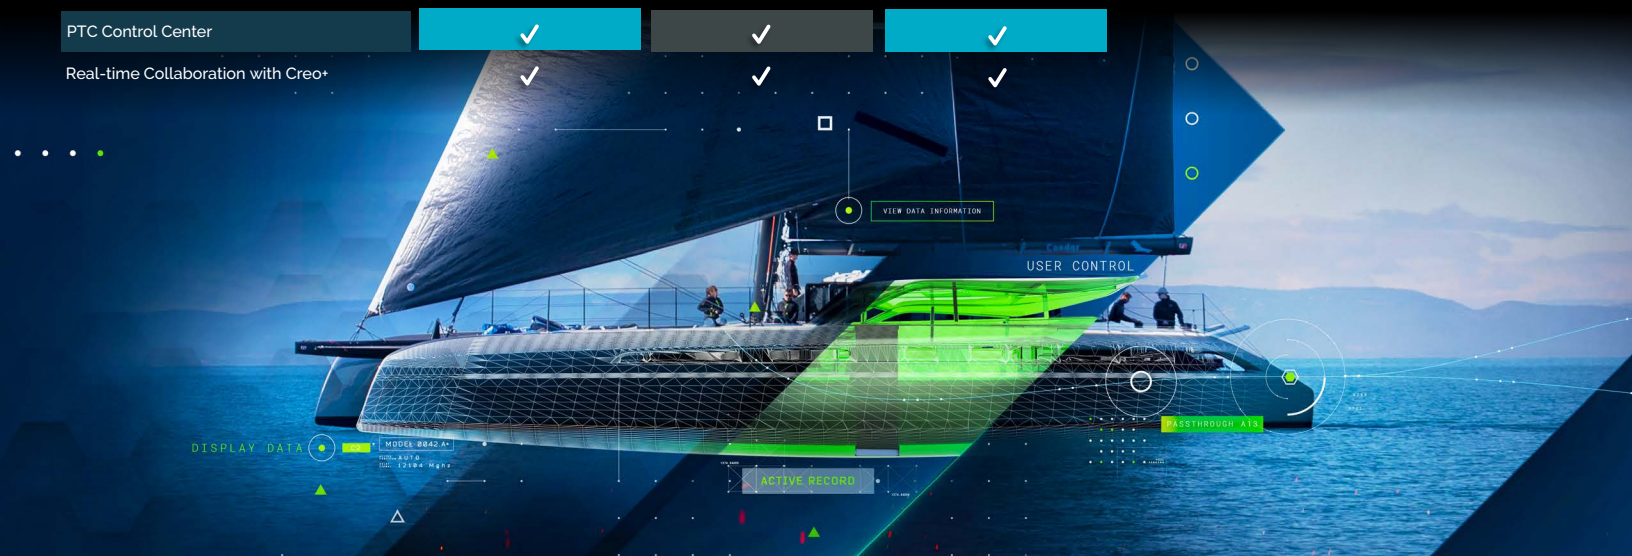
| PTC Control Center | ✓ | ✓ | ✓ |
|---|---|---|---|
| Real-time Collaboration with Creo+ | ✓ | ✓ | ✓ |

VIEW DATA INFORMATION

USER CONTROL

DISPLAY DATA

MODEL 0042 A+

AUTO

12104 Mghz

PASSTHROUGH A13

ACTIVE RECORD